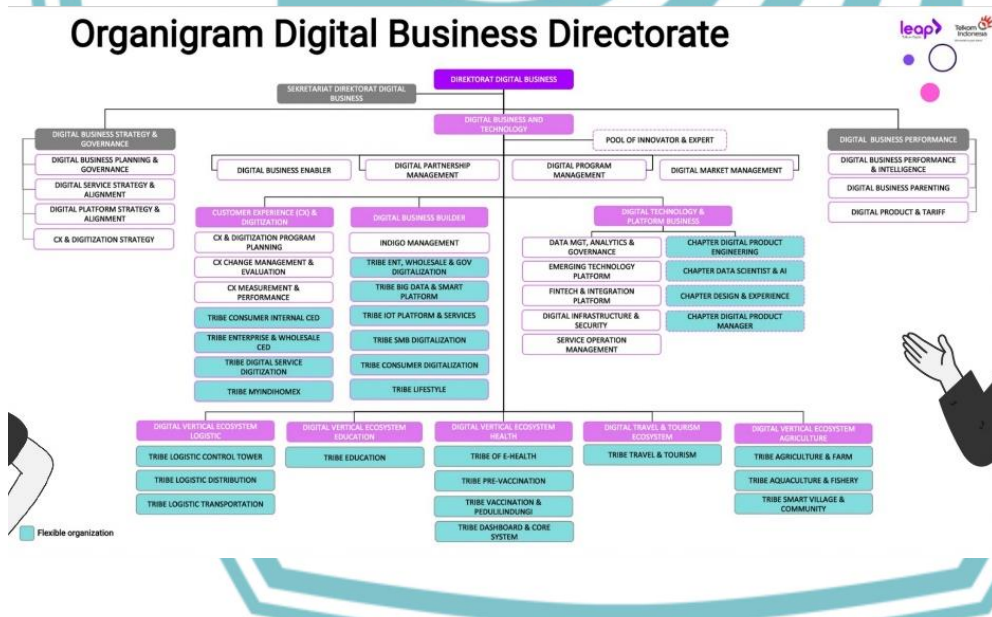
Organigram Digital Business Directorate

leap Telkom Indonesia

DIREKTORAT DIGITAL BUSINESS

SEKRETARIAT DIREKTORAT DIGITAL BUSINESS

DIGITAL BUSINESS AND TECHNOLOGY

POOL OF INNOVATOR & EXPERT

DIGITAL BUSINESS STRATEGY & GOVERNANCE

DIGITAL BUSINESS PLANNING & GOVERNANCE

DIGITAL SERVICE STRATEGY & ALIGNMENT

DIGITAL PLATFORM STRATEGY & ALIGNMENT

CX & DIGITIZATION STRATEGY

DIGITAL BUSINESS PERFORMANCE

DIGITAL BUSINESS PERFORMANCE & INTELLIGENCE

DIGITAL BUSINESS PARENTING

DIGITAL PRODUCT & TARIFF

DIGITAL BUSINESS ENABLER

DIGITAL PARTNERSHIP MANAGEMENT

DIGITAL PROGRAM MANAGEMENT

DIGITAL MARKET MANAGEMENT

CUSTOMER EXPERIENCE (CX) & DIGITIZATION

CX & DIGITIZATION PROGRAM PLANNING

CX CHANGE MANAGEMENT & EVALUATION

CX MEASUREMENT & PERFORMANCE

TRIBE CONSUMER INTERNAL CED

TRIBE ENTERPRISE & WHOLESALE CED

TRIBE DIGITAL SERVICE DIGITIZATION

TRIBE MYINDIHOMEX

DIGITAL BUSINESS BUILDER

INDIGO MANAGEMENT

TRIBE ENT, WHOLESALE & GOV DIGITALIZATION

TRIBE BIG DATA & SMART PLATFORM

TRIBE IOT PLATFORM & SERVICES

TRIBE SMB DIGITALIZATION

TRIBE CONSUMER DIGITALIZATION

TRIBE LIFESTYLE

DIGITAL TECHNOLOGY & PLATFORM BUSINESS

DATA MGT, ANALYTICS & GOVERNANCE

EMERGING TECHNOLOGY PLATFORM

FINTECH & INTEGRATION PLATFORM

DIGITAL INFRASTRUCTURE & SECURITY

SERVICE OPERATION MANAGEMENT

CHAPTER DIGITAL PRODUCT ENGINEERING

CHAPTER DATA SCIENTIST & AI

CHAPTER DESIGN & EXPERIENCE

CHAPTER DIGITAL PRODUCT MANAGER

DIGITAL VERTICAL ECOSYSTEM LOGISTIC

TRIBE LOGISTIC CONTROL TOWER

TRIBE LOGISTIC DISTRIBUTION

TRIBE LOGISTIC TRANSPORTATION

DIGITAL VERTICAL ECOSYSTEM EDUCATION

TRIBE EDUCATION

DIGITAL VERTICAL ECOSYSTEM HEALTH

TRIBE OF E-HEALTH

TRIBE PRE-VACCINATION

TRIBE VACCINATION & PEDULILINDUNGI

TRIBE DASHBOARD & CORE SYSTEM

DIGITAL TRAVEL & TOURISM ECOSYSTEM

TRIBE TRAVEL & TOURISM

DIGITAL VERTICAL ECOSYSTEM AGRICULTURE

TRIBE AGRICULTURE & FARM

TRIBE AQUACULTURE & FISHERY

TRIBE SMART VILLAGE & COMMUNITY

Flexible organization